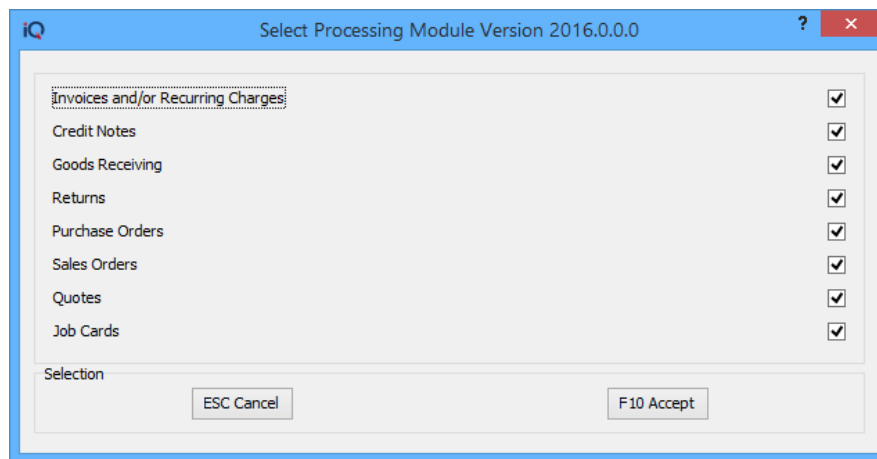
iQ

Select Processing Module Version 2016.0.0.0

?

Invoices and/or Recurring Charges

Credit Notes

Goods Receiving

Returns

Purchase Orders

Sales Orders

Quotes

Job Cards

Selection

ESC Cancel

F10 Accept